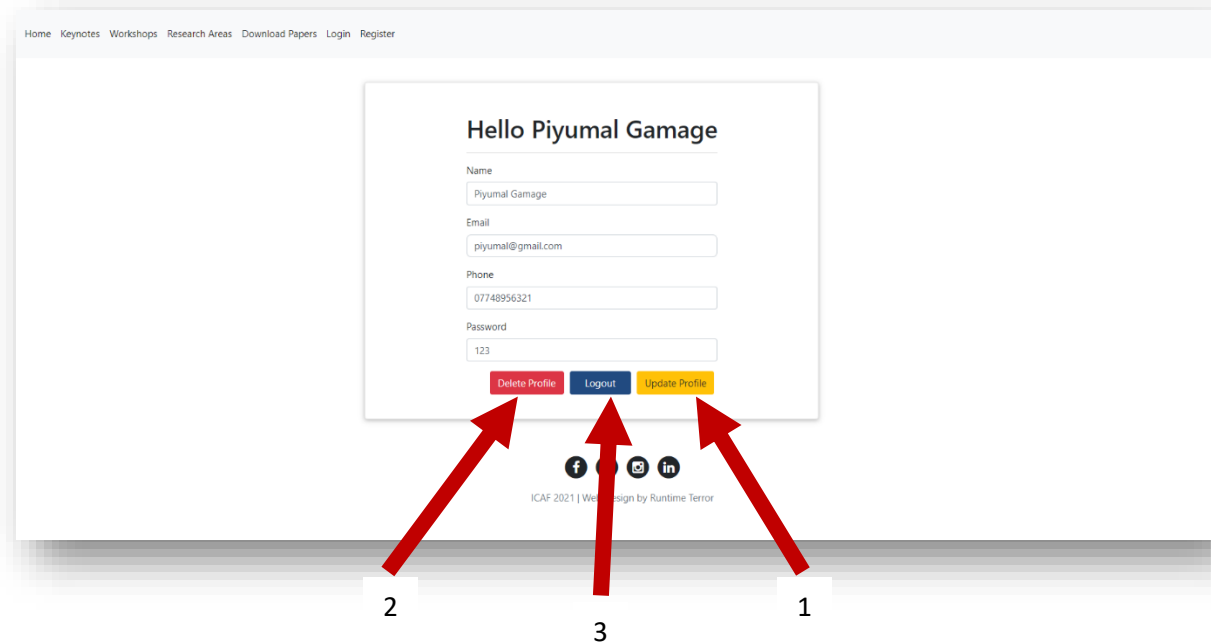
Home Keynotes Workshops Research Areas Download Papers Login Register

Hello Piyumal Gamage

Name
Piyumal Gamage

Email
piyumal@gmail.com

Phone
07748956321

Password
123

Delete Profile Logout Update Profile

ICAF 2021 | We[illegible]esign by Runtime Terror

2

3

1